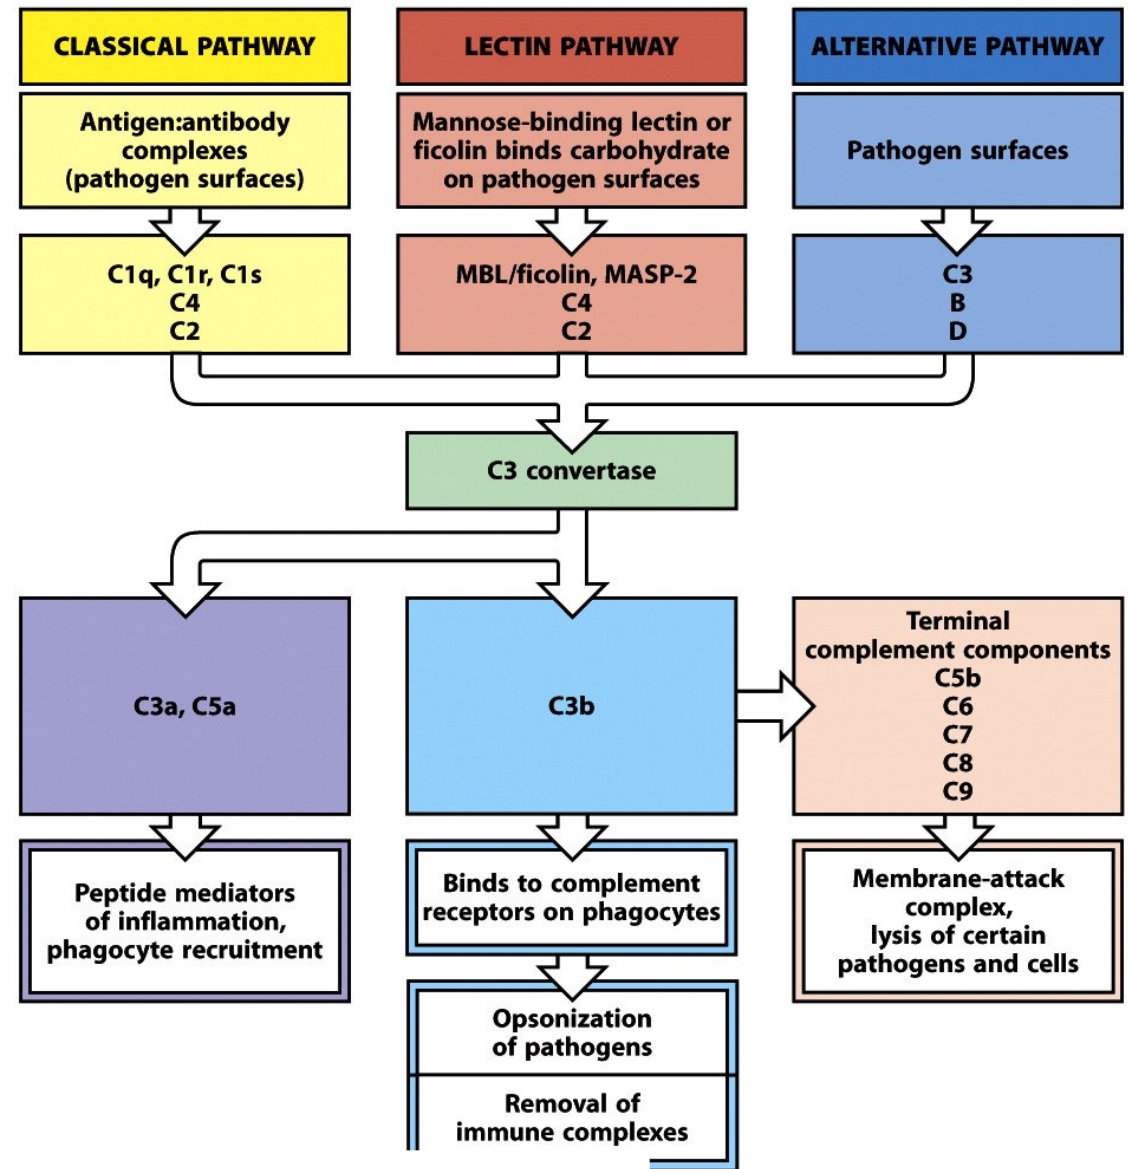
CLASSICAL PATHWAY

LECTIN PATHWAY

ALTERNATIVE PATHWAY

Antigen:antibody complexes (pathogen surfaces)

Mannose-binding lectin or ficolin binds carbohydrate on pathogen surfaces

Pathogen surfaces

C1q, C1r, C1s
C4
C2

MBL/ficolin, MASP-2
C4
C2

C3
B
D

C3 convertase

C3a, C5a

C3b

Terminal complement components
C5b
C6
C7
C8
C9

Peptide mediators of inflammation, phagocyte recruitment

Binds to complement receptors on phagocytes

Membrane-attack complex, lysis of certain pathogens and cells

Opsonization of pathogens

Removal of immune complexes